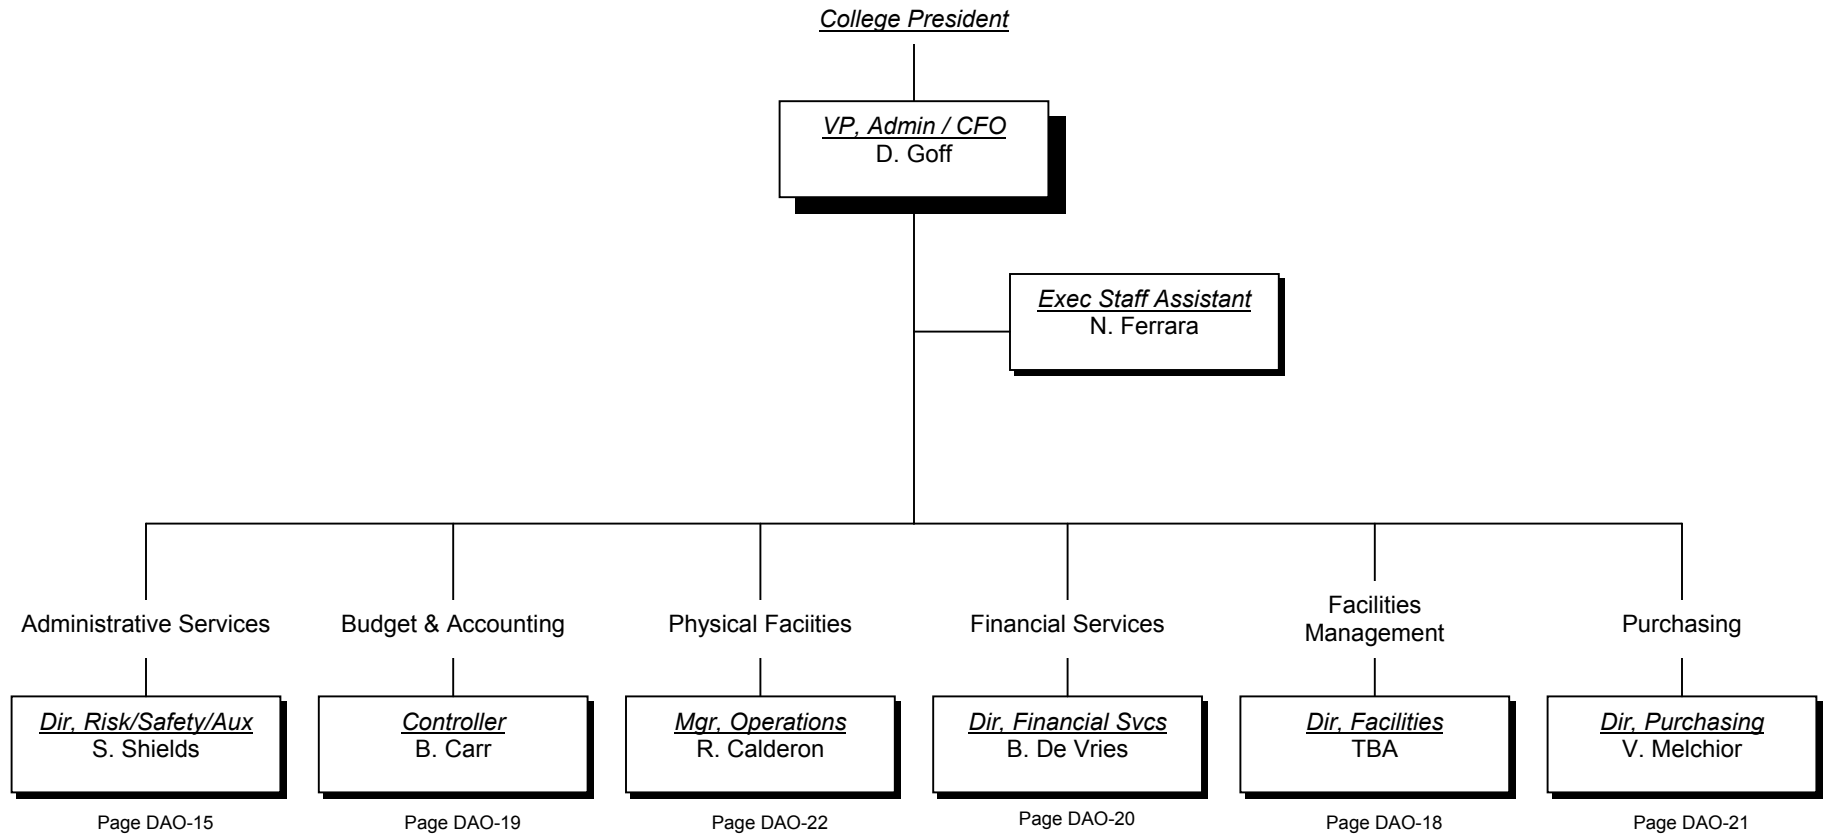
College President

VP, Admin / CFO
D. Goff

Exec Staff Assistant
N. Ferrara

Administrative Services

Dir, Risk/Safety/Aux
S. Shields

Page DAO-15

Budget & Accounting

Controller
B. Carr

Page DAO-19

Physical Faciities

Mgr, Operations
R. Calderon

Page DAO-22

Financial Services

Dir, Financial Svcs
B. De Vries

Page DAO-20

Facilities Management

Dir, Facilities
TBA

Page DAO-18

Purchasing

Dir, Purchasing
V. Melchior

Page DAO-21